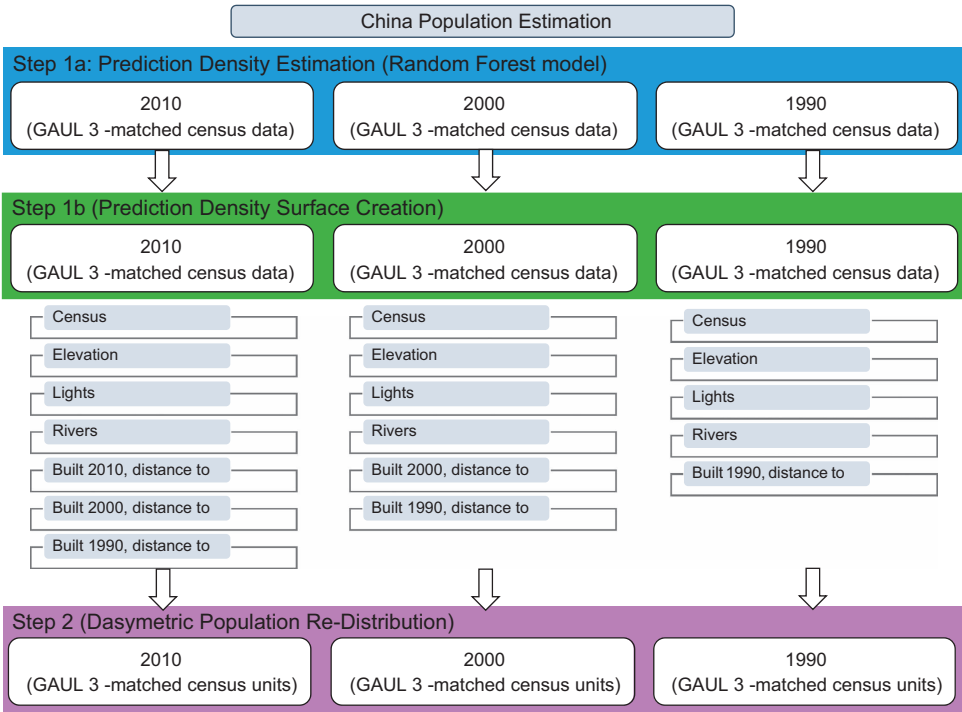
China Population Estimation

Step 1a: Prediction Density Estimation (Random Forest model)

2010
(GAUL 3 -matched census data)

2000
(GAUL 3 -matched census data)

1990
(GAUL 3 -matched census data)

Step 1b (Prediction Density Surface Creation)

2010
(GAUL 3 -matched census data)

2000
(GAUL 3 -matched census data)

1990
(GAUL 3 -matched census data)

Census
Elevation
Lights
Rivers
Built 2010, distance to
Built 2000, distance to
Built 1990, distance to

Census
Elevation
Lights
Rivers
Built 2000, distance to
Built 1990, distance to

Census
Elevation
Lights
Rivers
Built 1990, distance to

Step 2 (Dasymetric Population Re-Distribution)

2010
(GAUL 3 -matched census units)

2000
(GAUL 3 -matched census units)

1990
(GAUL 3 -matched census units)